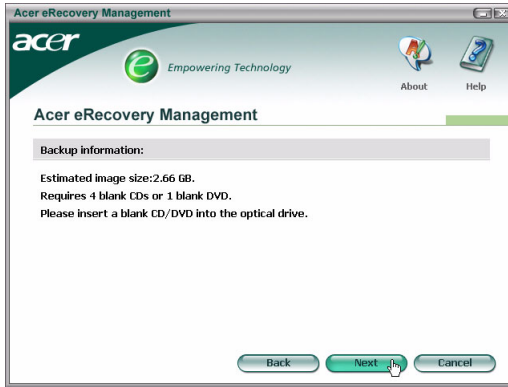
Acer eRecovery Management

acer

Empowering Technology

About

Help

Acer eRecovery Management

Backup information:

Estimated image size:2.66 GB.
Requires 4 blank CDs or 1 blank DVD.
Please insert a blank CD/DVD into the optical drive.

Back

Next

Cancel